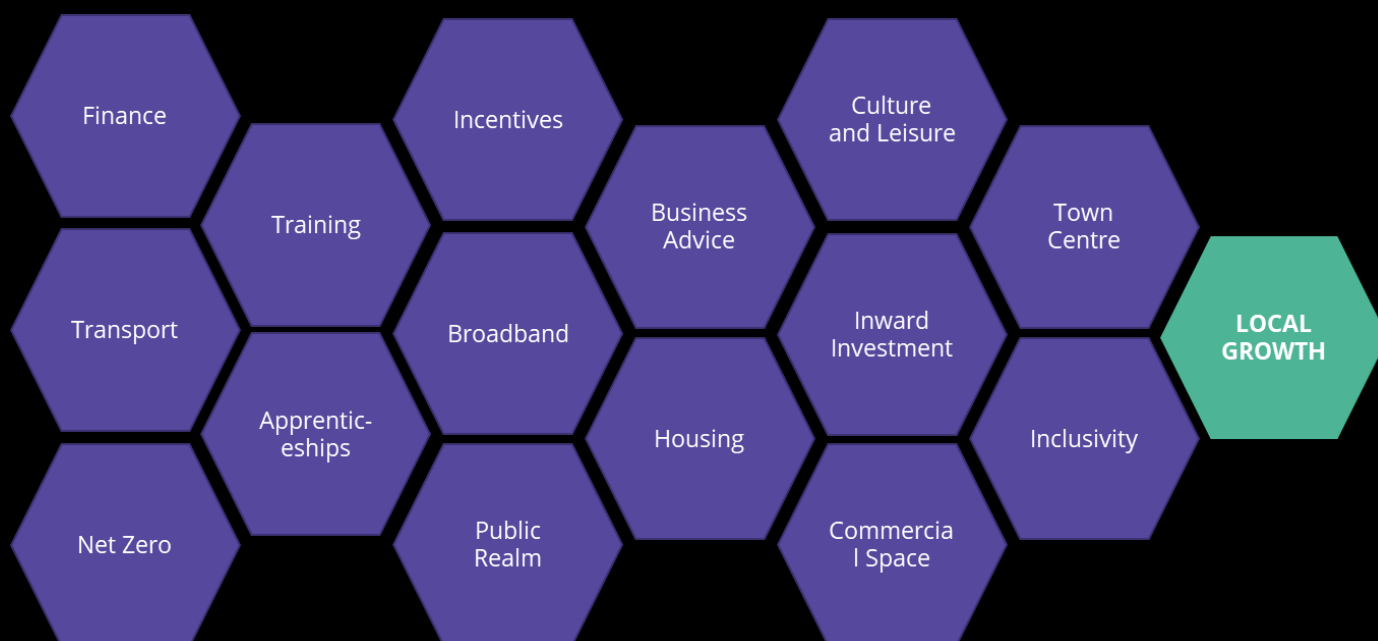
Finance

Transport

Net Zero

Training

Apprentic-eships

Incentives

Broadband

Public Realm

Business Advice

Housing

Culture and Leisure

Inward Investment

Commercia l Space

Town Centre

Inclusivity

LOCAL GROWTH